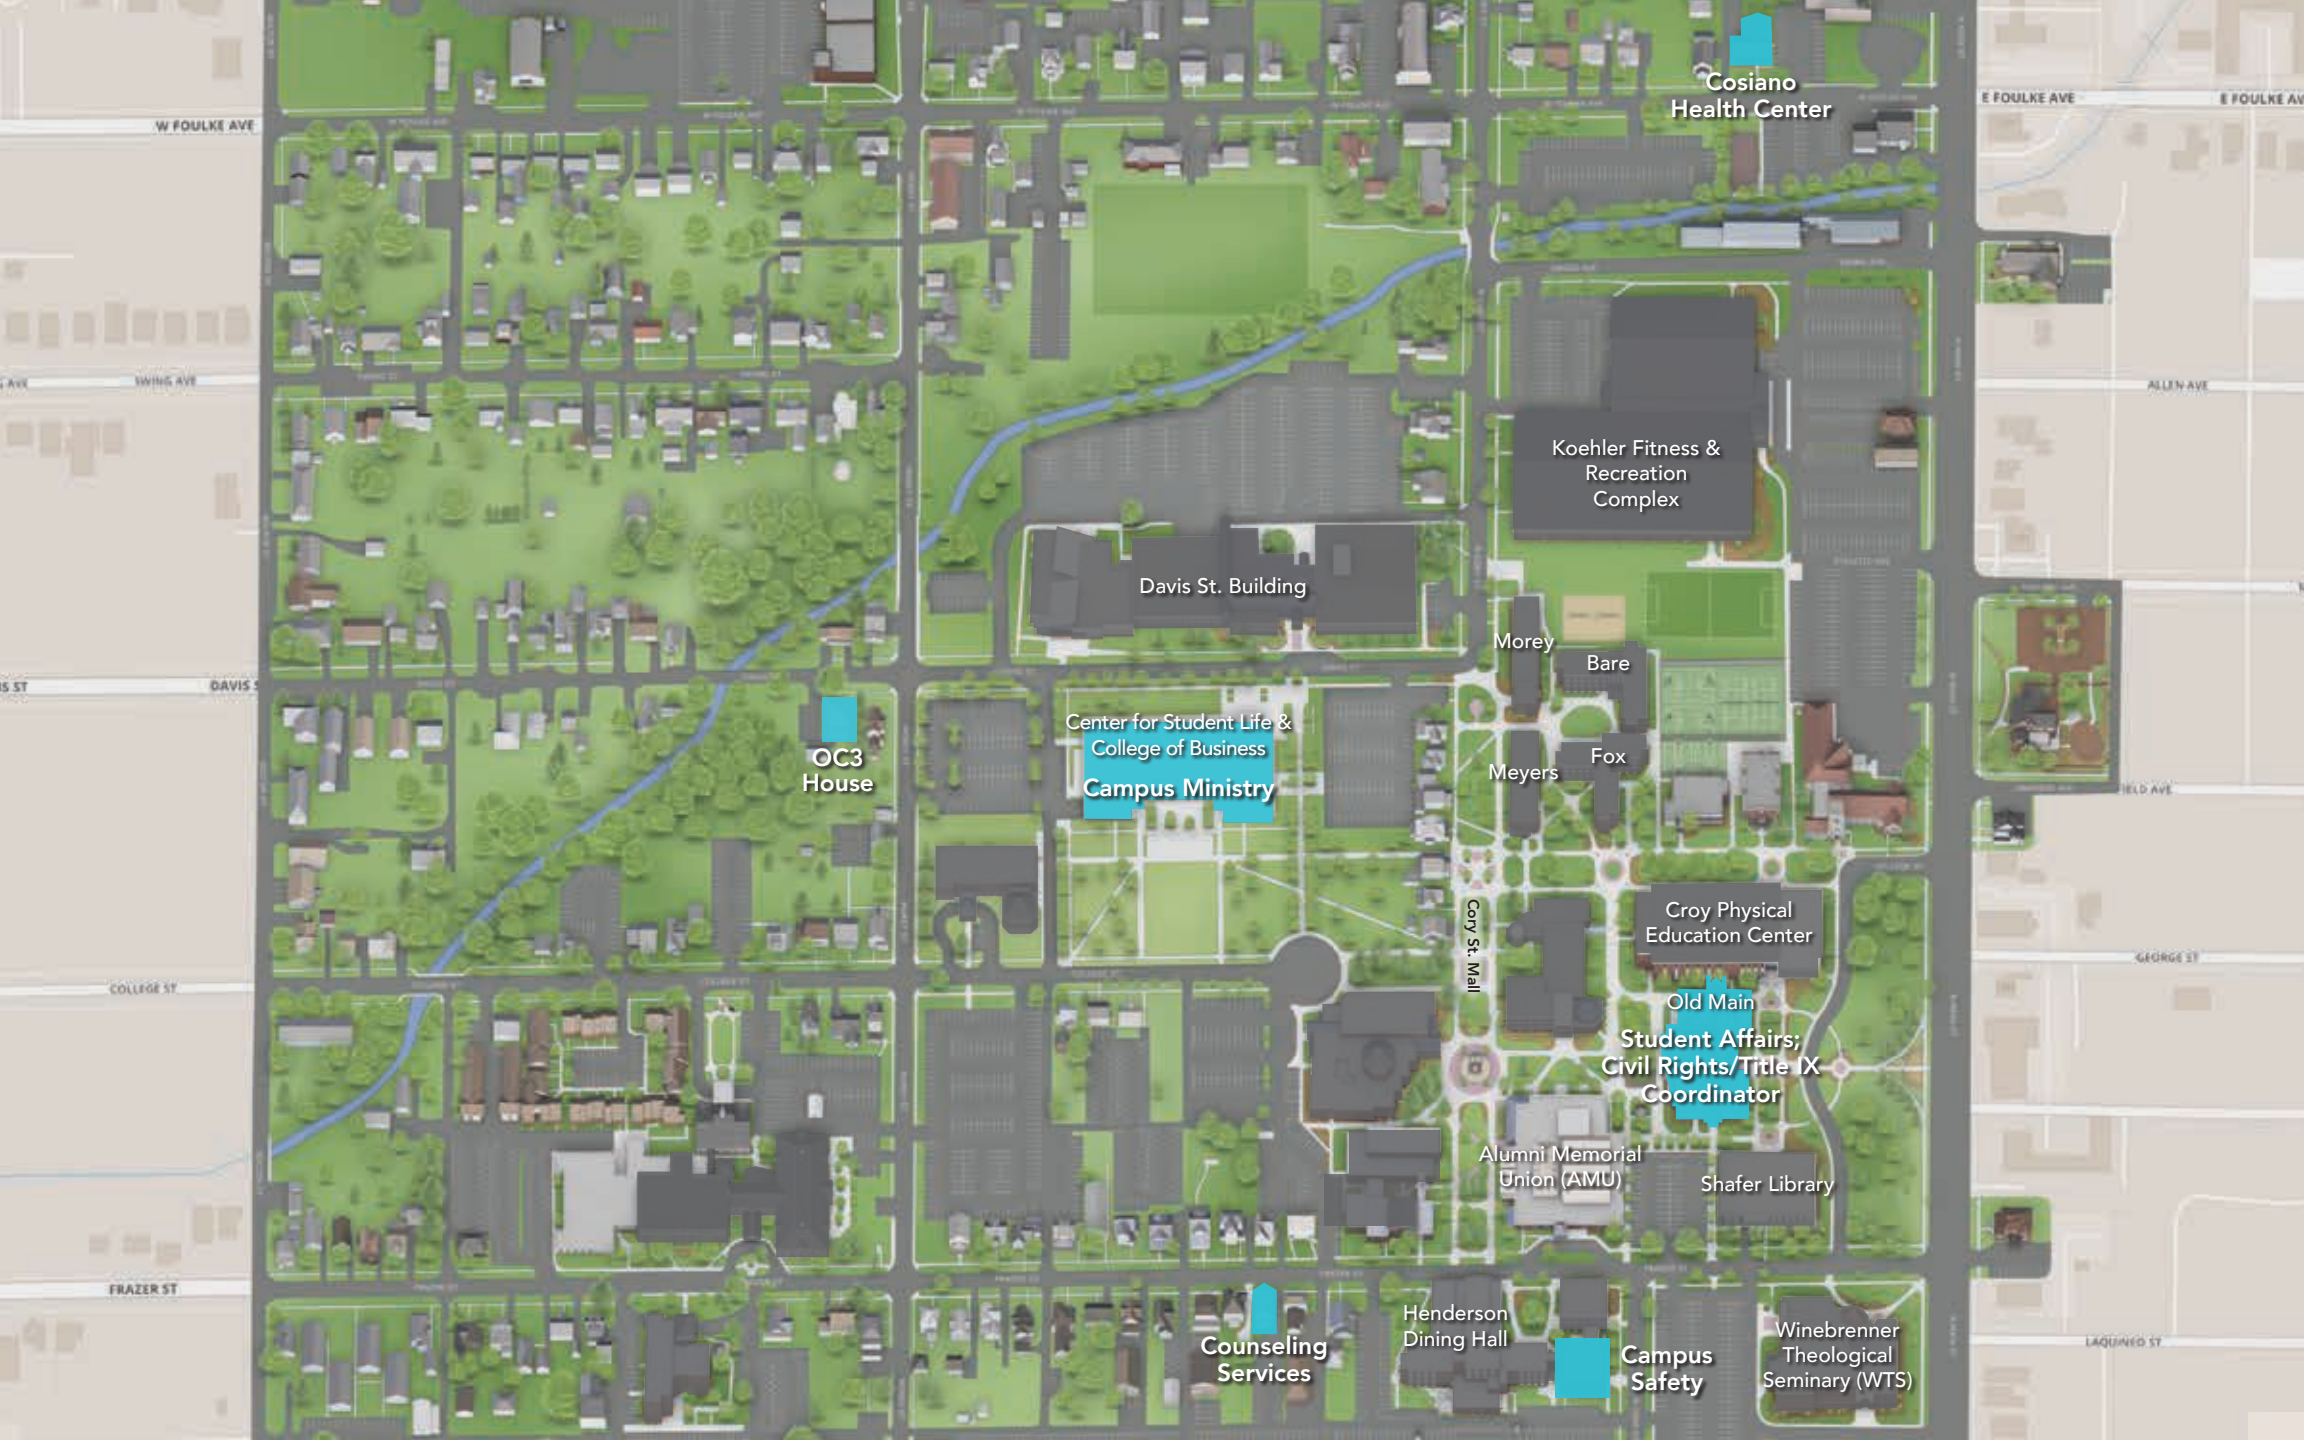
W FOULKE AVE

E FOULKE AVE

E FOULKE AV

Cosiano Health Center

SWING AVE

ALLEN AVE

Koehler Fitness & Recreation Complex

Davis St. Building

Morey

Bare

DAVIS S

S ST

Center for Student Life & College of Business

Campus Ministry

OC3 House

Meyers

Fox

IELD AVE

Croy Physical Education Center

Cory St. Mall

COLLEGE ST

GEORGE ST

Old Main

Student Affairs; Civil Rights/Title IX Coordinator

Alumni Memorial Union (AMU)

Shafer Library

FRAZER ST

Henderson Dining Hall

Counseling Services

Campus Safety

Winebrenner Theological Seminary (WTS)

LAQUINEO ST